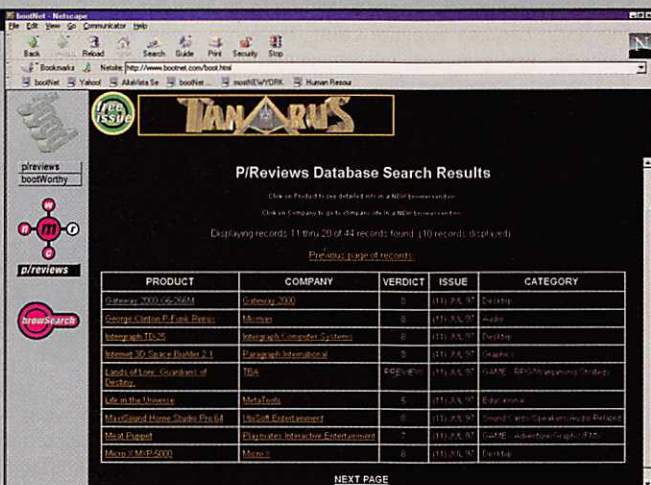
bootNet - Netscape
File Edit View Go Communicator Help
Back Forward Reload Home Search Guide Print Security Stop
Bookmarks Netsite: http://www.bootnet.com/boot.html
bootNet Yahoo! AltaVista Se bootNet... mostNEWYORK Human Resour

free issue
TANARUS

p/reviews
bootWorthy
n w m r c
p/reviews
brewSearch

P/Reviews Database Search Results

Click on Product to see detailed info in a NEW browser window
Click on Company to go to company site in a NEW browser window

Displaying records 11 thru 20 of 44 records found. (10 records displayed)

Previous page of records

| PRODUCT | COMPANY | VERDICT | ISSUE | CATEGORY |
|---|---|---|---|---|
| Gateway 2000 G6-266M | Gateway 2000 | 8 | (11) JUL 97 | Desktop |
| George Clinton P-Funk Remix | Microsoft | 8 | (11) JUL 97 | Audio |
| Intergraph TD-25 | Intergraph Computer Systems | 8 | (11) JUL 97 | Desktop |
| Internet 3D Space Builder 2.1 | Paragraph International | 8 | (11) JUL 97 | Graphics |
| Lands of Lore: Guardians of Destiny | TBA | PREVIEW | (11) JUL 97 | GAME - RPG/Wargaming/Strategy |
| Life in the Universe | MetaTools | 5 | (11) JUL 97 | Educational |
| MaxiSound Home Studio Pro 64 | UbiSoft Entertainment | 6 | (11) JUL 97 | Sound Cards/Speakers/Audio Related |
| Meat Puppet | Playmates Interactive Entertainment | 7 | (11) JUL 97 | GAME - adventure/Graphic/FMV |
| Micro X-MVP-5000 | Micro X | 8 | (11) JUL 97 | Desktop |

NEXT PAGE